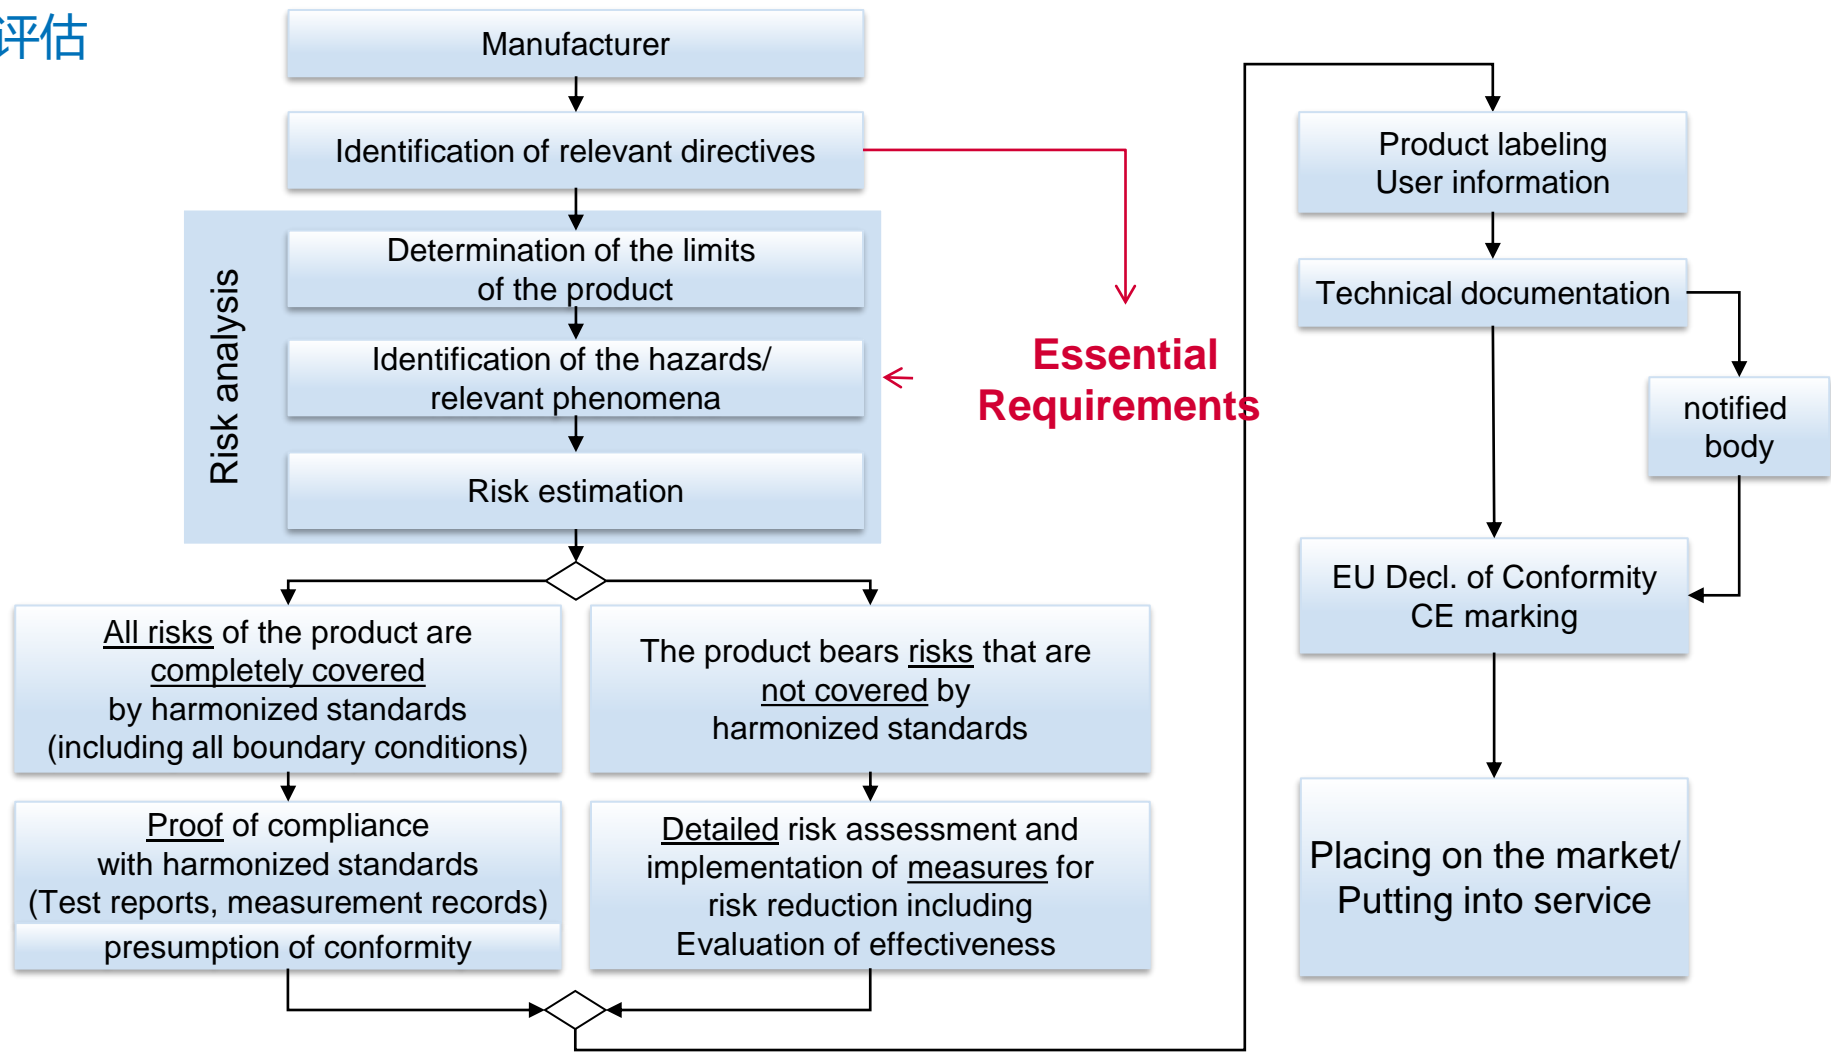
评估

Manufacturer

Identification of relevant directives

Risk analysis

Determination of the limits of the product

Identification of the hazards/ relevant phenomena

Risk estimation

Essential Requirements

All risks of the product are completely covered by harmonized standards (including all boundary conditions)

The product bears risks that are not covered by harmonized standards

Proof of compliance with harmonized standards (Test reports, measurement records)

presumption of conformity

Detailed risk assessment and implementation of measures for risk reduction including Evaluation of effectiveness

Product labeling
User information

Technical documentation

notified body

EU Decl. of Conformity
CE marking

Placing on the market/
Putting into service